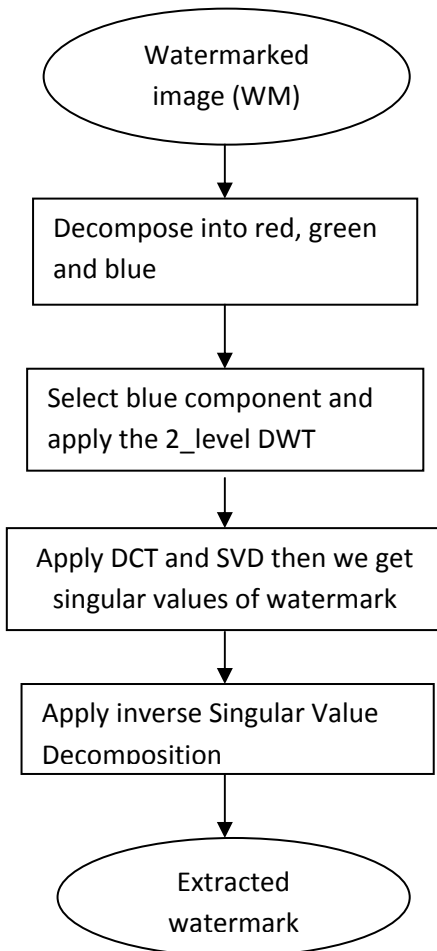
Watermarked image (WM)

Decompose into red, green and blue

Select blue component and apply the 2_level DWT

Apply DCT and SVD then we get singular values of watermark

Apply inverse Singular Value Decomposition

Extracted watermark